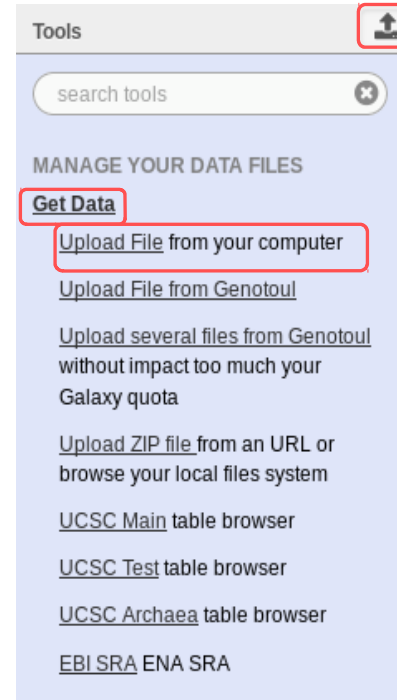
Tools

search tools

MANAGE YOUR DATA FILES

Get Data

Upload File from your computer

Upload File from Genotoul

Upload several files from Genotoul without impact too much your Galaxy quota

Upload ZIP file from an URL or browse your local files system

UCSC Main table browser

UCSC Test table browser

UCSC Archaea table browser

EBI SRA ENA SRA